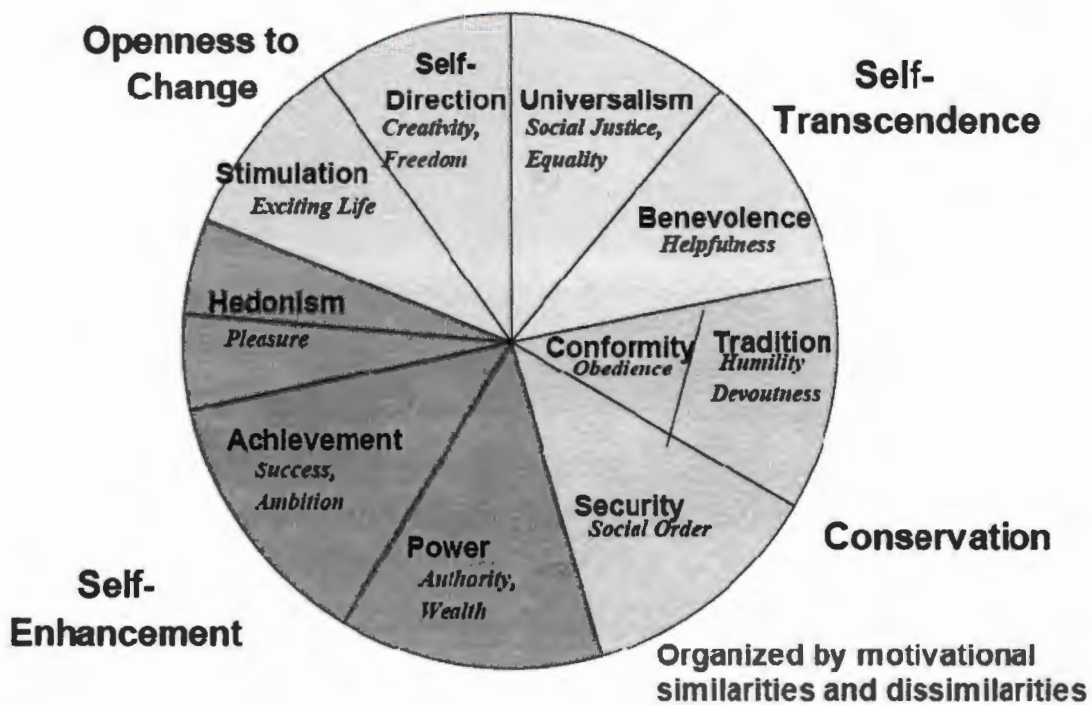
Openness to Change

Self-Direction
Creativity, Freedom

Universalism
Social Justice, Equality

Self-Transcendence

Stimulation
Exciting Life

Benevolence
Helpfulness

Hedonism
Pleasure

Conformity
Obedience

Tradition
Humility
Devoutness

Achievement
Success, Ambition

Security
Social Order

Conservation

Power
Authority, Wealth

Self-Enhancement

Organized by motivational similarities and dissimilarities